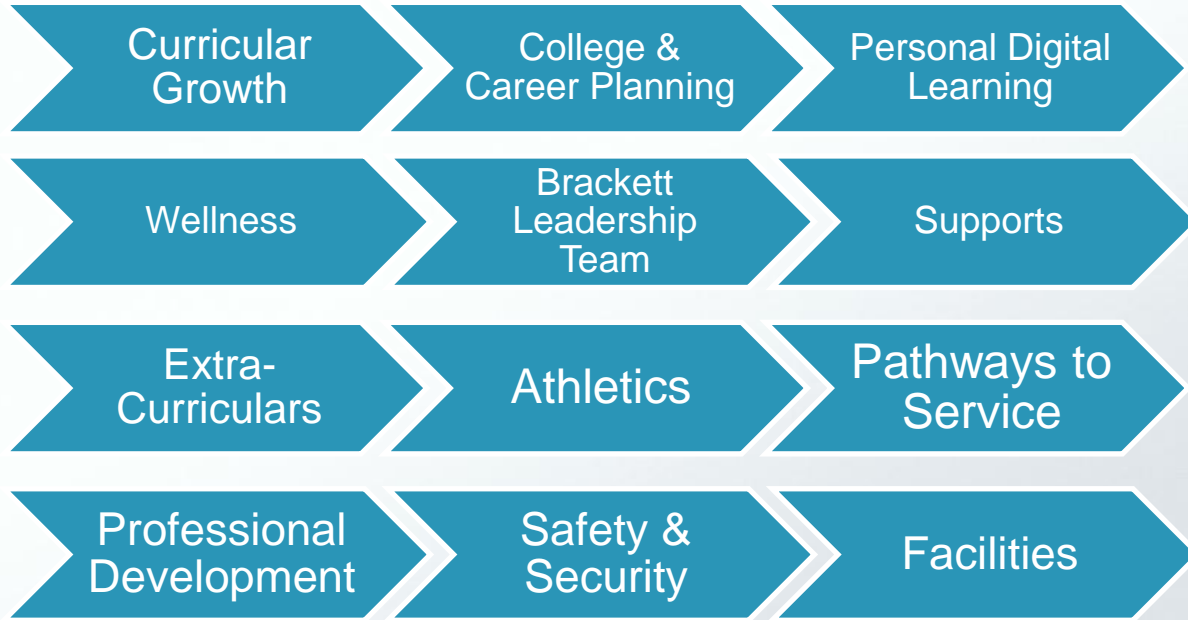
Curricular Growth

College & Career Planning

Personal Digital Learning

Wellness

Brackett Leadership Team

Supports

Extra-Curriculars

Athletics

Pathways to Service

Professional Development

Safety & Security

Facilities